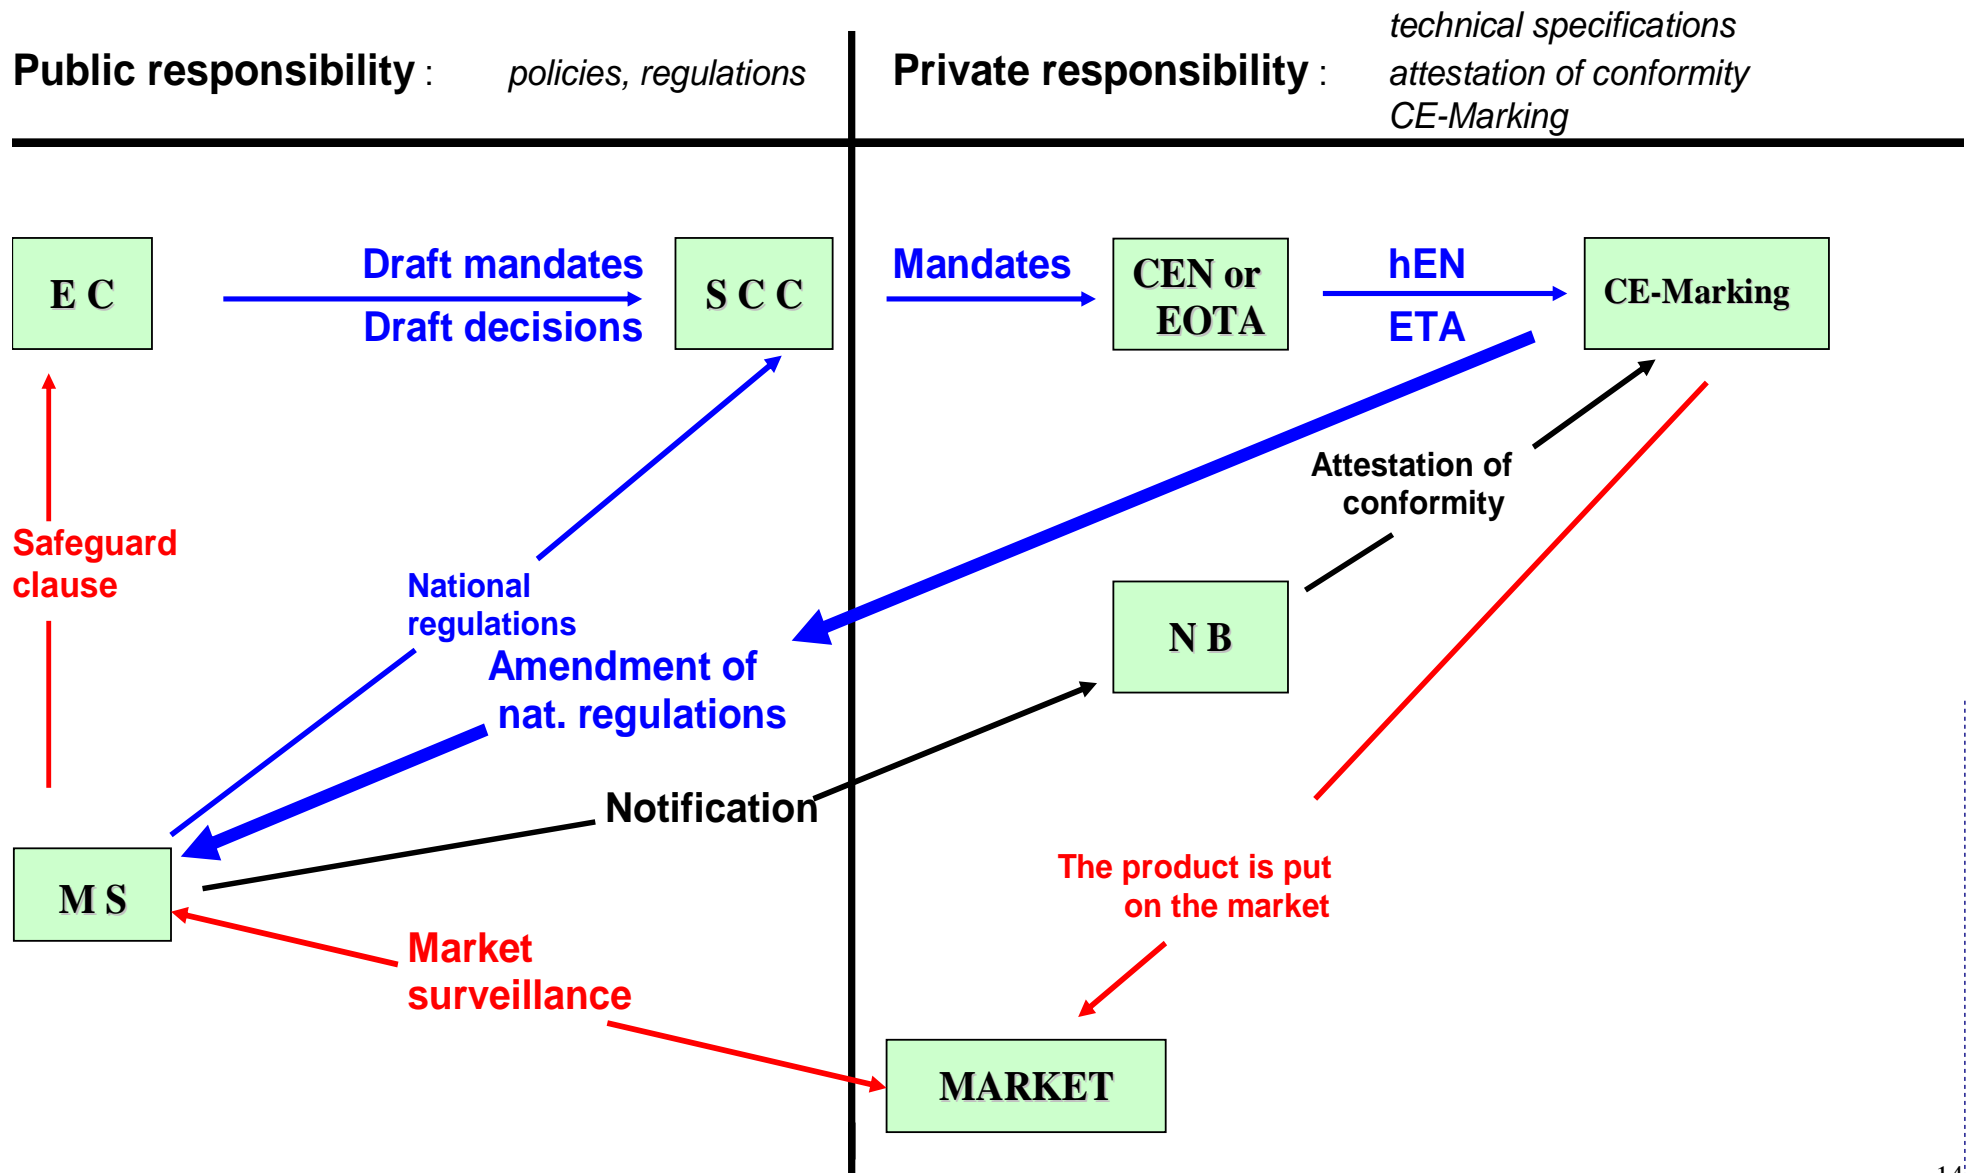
Public responsibility : policies, regulations

Private responsibility : technical specifications attestation of conformity CE-Marking

E C

Draft mandates

Draft decisions

S C C

Mandates

CEN or EOTA

hEN

ETA

CE-Marking

Attestation of conformity

Safeguard clause

National regulations

Amendment of nat. regulations

N B

Notification

M S

The product is put on the market

Market surveillance

MARKET

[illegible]